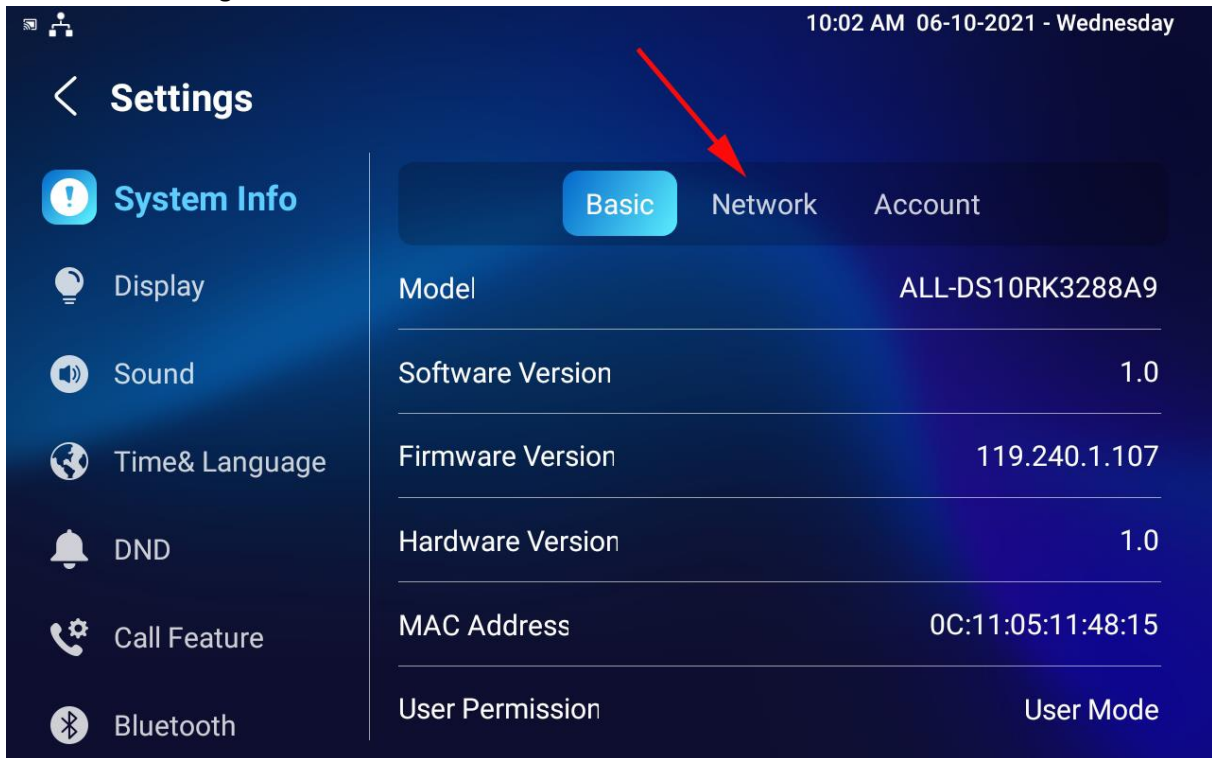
10:02 AM 06-10-2021 - Wednesday

Settings

System Info
Display
Sound
Time& Language
DND
Call Feature
Bluetooth

Basic Network Account

| | |
|---|---|
| Model | ALL-DS10RK3288A9 |
| Software Version | 1.0 |
| Firmware Version | 119.240.1.107 |
| Hardware Version | 1.0 |
| MAC Address | 0C:11:05:11:48:15 |
| User Permission | User Mode |